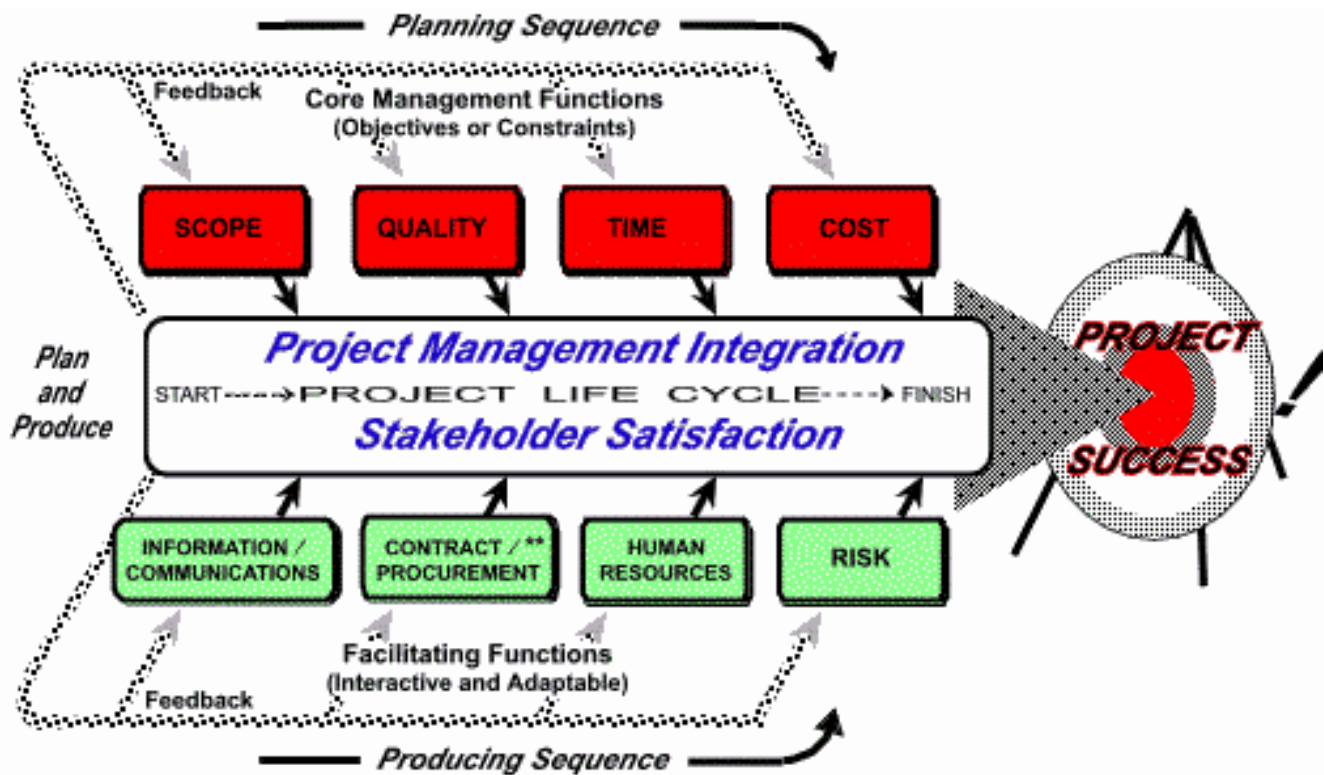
Planning Sequence

Feedback

Core Management Functions
(Objectives or Constraints)

SCOPE

QUALITY

TIME

COST

Plan and Produce

Project Management Integration

START------→PROJECT LIFE CYCLE------→FINISH

Stakeholder Satisfaction

PROJECT

SUCCESS

INFORMATION / COMMUNICATIONS

CONTRACT / ** PROCUREMENT

HUMAN RESOURCES

RISK

Facilitating Functions
(Interactive and Adaptable)

Feedback

Producing Sequence